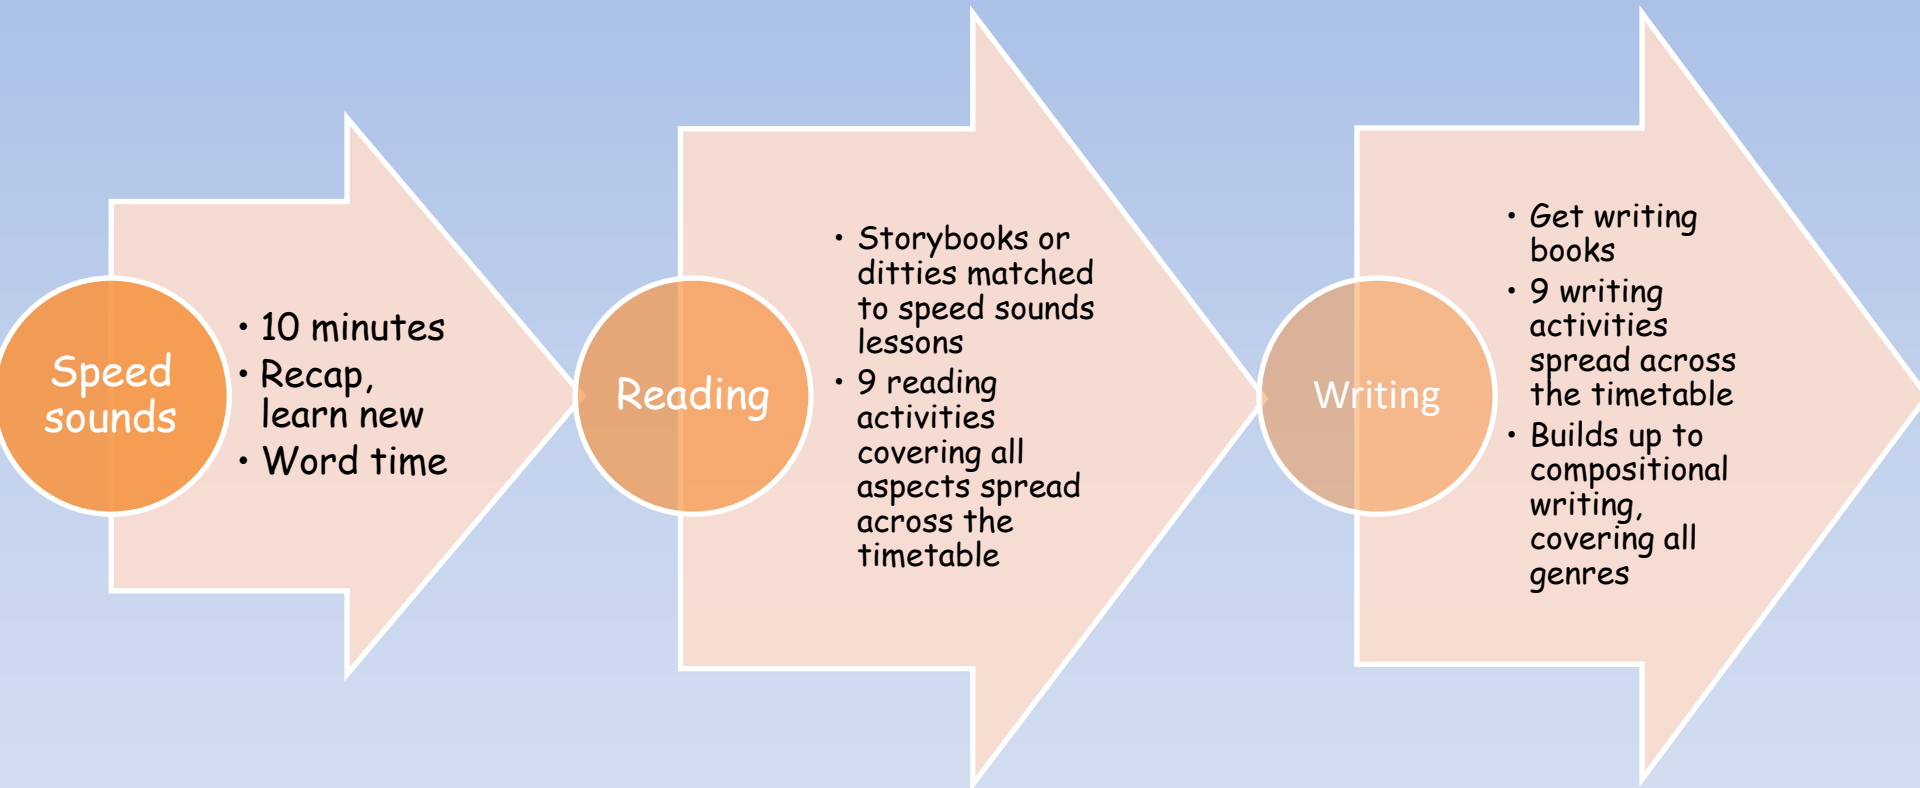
Speed sounds

- 10 minutes
- Recap, learn new
- Word time

Reading

- Storybooks or ditties matched to speed sounds lessons
- 9 reading activities covering all aspects spread across the timetable

Writing

- Get writing books
- 9 writing activities spread across the timetable
- Builds up to compositional writing, covering all genres